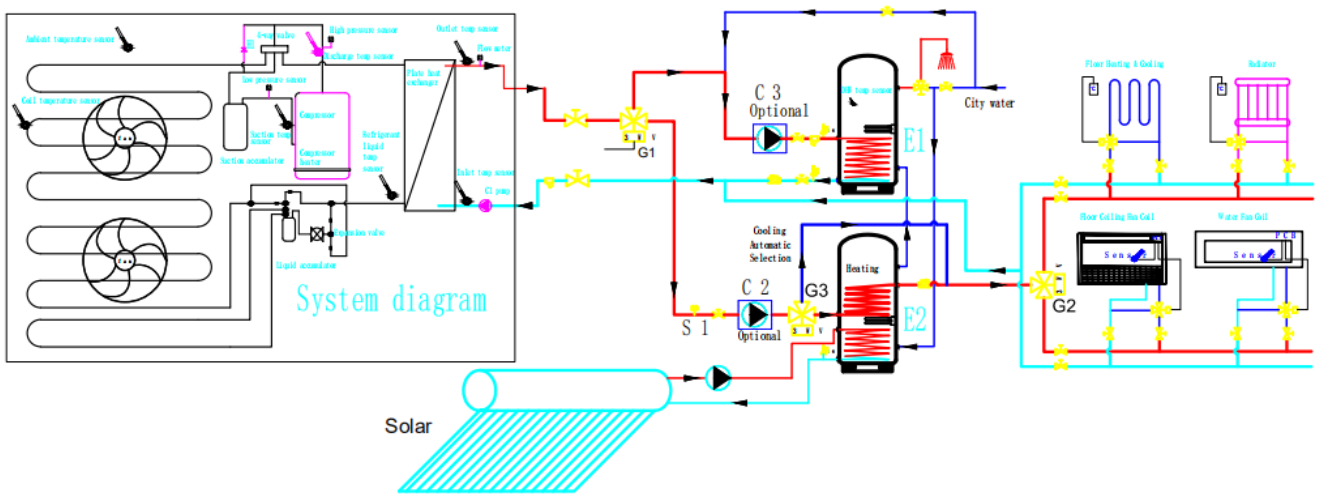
Ambient temperature sensor

4-way valve

High pressure sensor

Discharge temp sensor

Outlet temp sensor

Flow meter

Low pressure sensor

Plate heat exchanger

Coil temperature sensor

Suction temp sensor

Compressor

Suction accumulator

Compressor heater

Refrigerant liquid temp sensor

Inlet temp sensor

C1 pump

Expansion valve

Liquid accumulator

System diagram

G1

C 3

Optional

DHW temp sensor

E1

City water

Floor Heating & Cooling

Radiator

Cooling Automatic Selection

Heating

C 2

G3

S 1

Optional

E2

G2

Floor Ceiling Fan Coil

Water Fan Coil

Sensor

Sensor

Solar